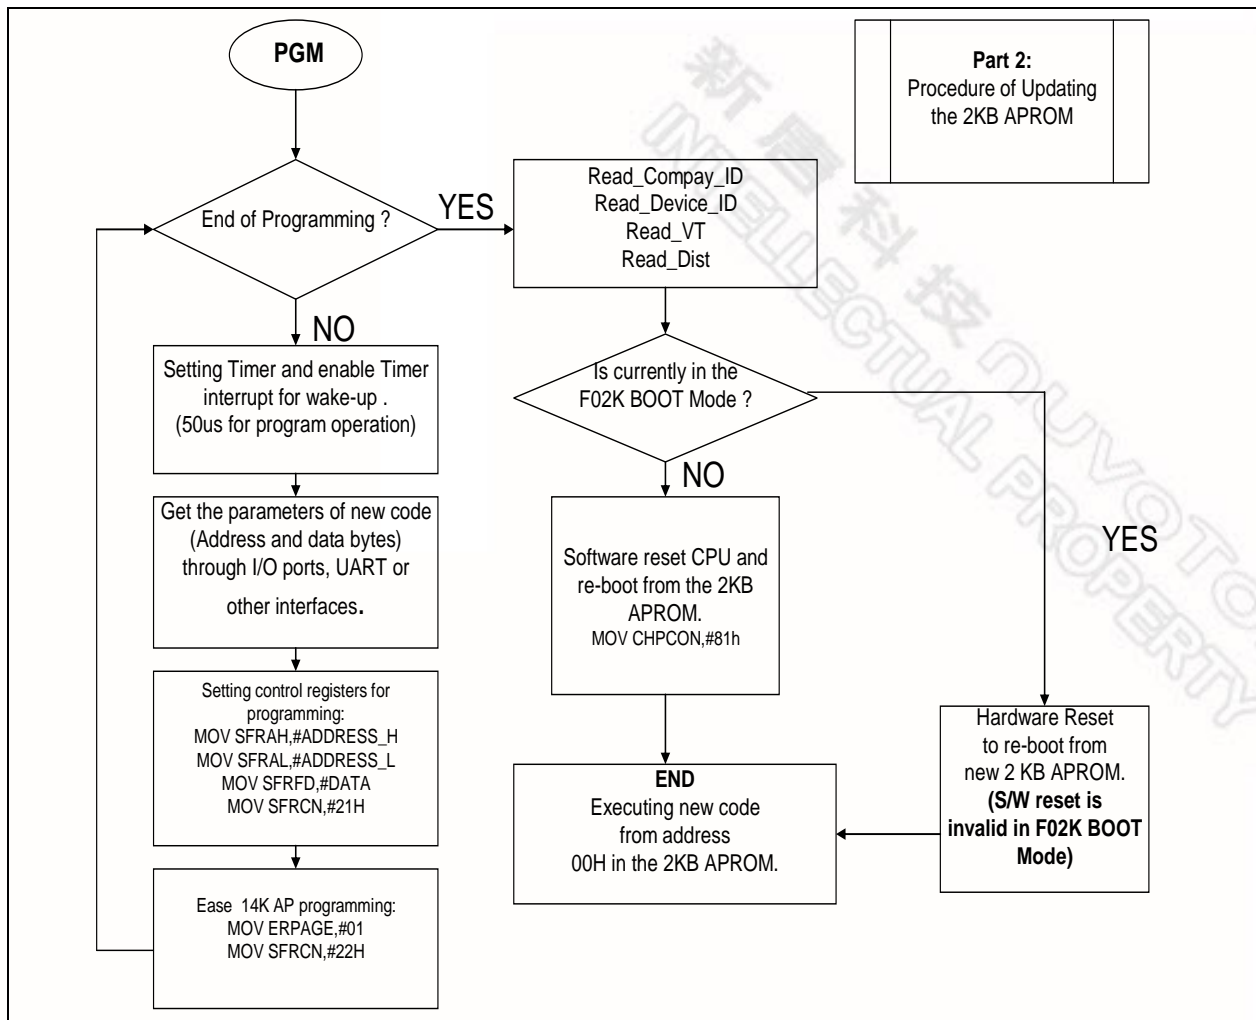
PGM

Part 2:
Procedure of Updating the 2KB APROM

End of Programming ?

YES

Read_Compay_ID
Read_Device_ID
Read_VT
Read_Dist

NO

Setting Timer and enable Timer interrupt for wake-up .
(50us for program operation)

Is currently in the F02K BOOT Mode ?

NO

YES

Get the parameters of new code (Address and data bytes) through I/O ports, UART or other interfaces.

Software reset CPU and re-boot from the 2KB APROM.
MOV CHPCON,#81h

Setting control registers for programming:
MOV SFRAH,#ADDRESS_H
MOV SFRAL,#ADDRESS_L
MOV SFRFD,#DATA
MOV SFRCN,#21H

Hardware Reset to re-boot from new 2 KB APROM.
(S/W reset is invalid in F02K BOOT Mode)

END
Executing new code from address 00H in the 2KB APROM.

Ease 14K AP programming:
MOV ERPAGE,#01
MOV SFRCN,#22H

新唐科技
NUVOTON
INTELLECTUAL PROPERTY